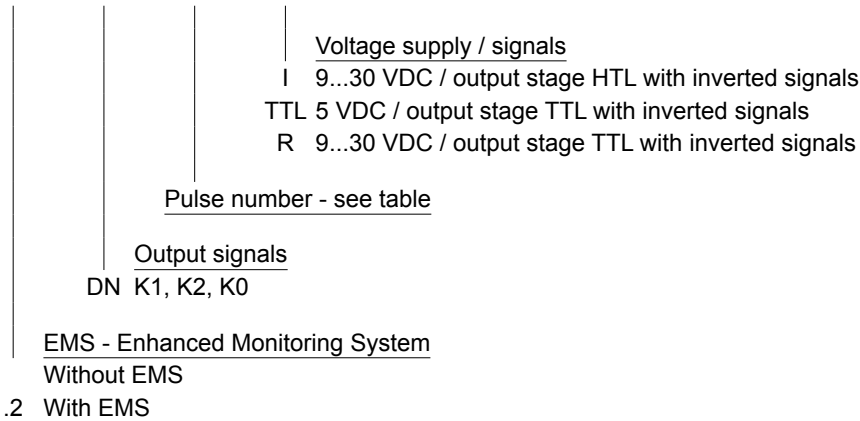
Voltage supply / signals
I 9...30 VDC / output stage HTL with inverted signals
TTL 5 VDC / output stage TTL with inverted signals
R 9...30 VDC / output stage TTL with inverted signals

Pulse number - see table

Output signals
DN K1, K2, K0

EMS - Enhanced Monitoring System
Without EMS
.2 With EMS